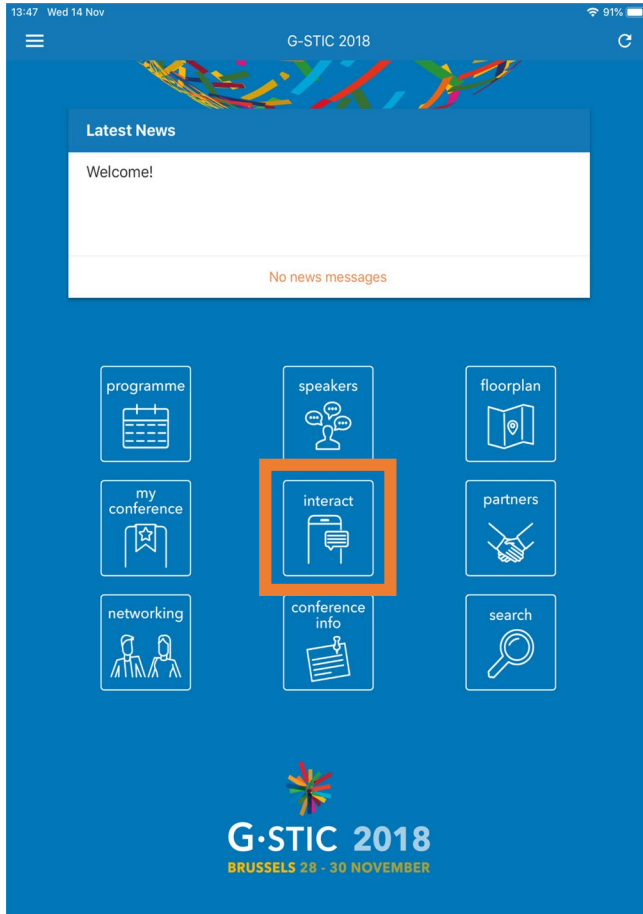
13:47 Wed 14 Nov

91%

G-STIC 2018

Latest News

Welcome!

No news messages

programme

speakers

floorplan

my conference

interact

partners

networking

conference info

search

G·STIC 2018

BRUSSELS 28 - 30 NOVEMBER